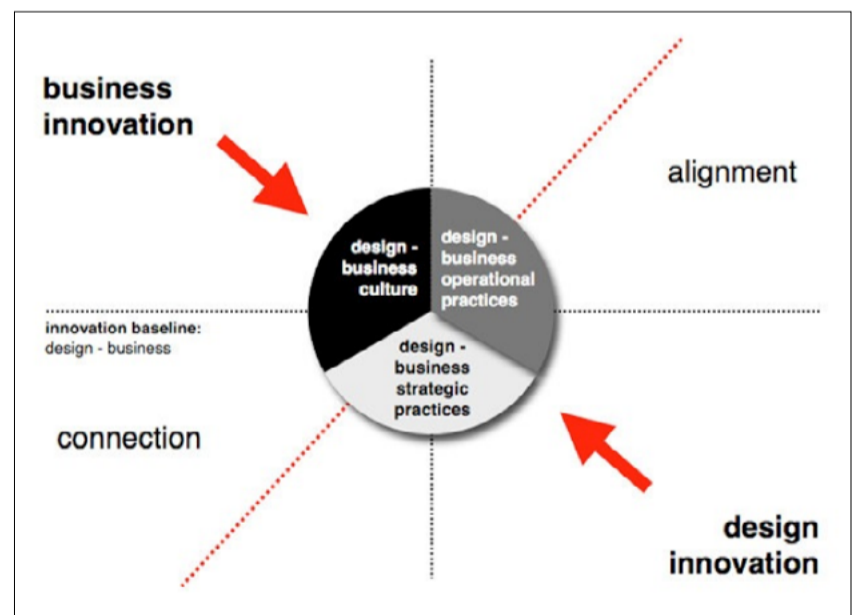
business innovation

alignment

design - business culture

design - business operational practices

innovation baseline:
design - business

design - business strategic practices

connection

design innovation